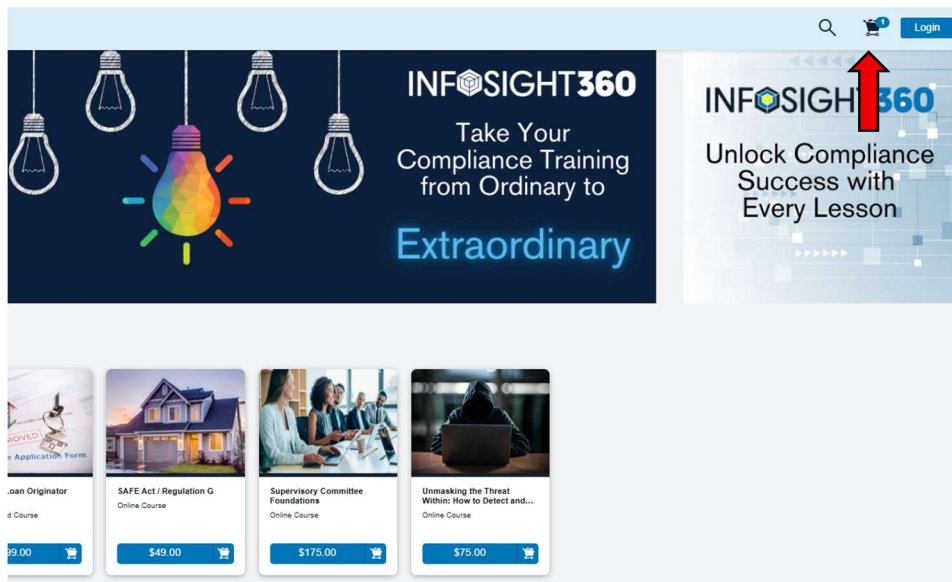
1 Login

INFOSIGHT360

Take Your Compliance Training from Ordinary to

Extraordinary

INFOSIGHT360

Unlock Compliance Success with Every Lesson

ROVED

e Application Form

Loan Originator

d Course

99.00

SAFE Act / Regulation G

Online Course

$49.00

Supervisory Committee Foundations

Online Course

$175.00

Unmasking the Threat Within: How to Detect and...

Online Course

$75.00